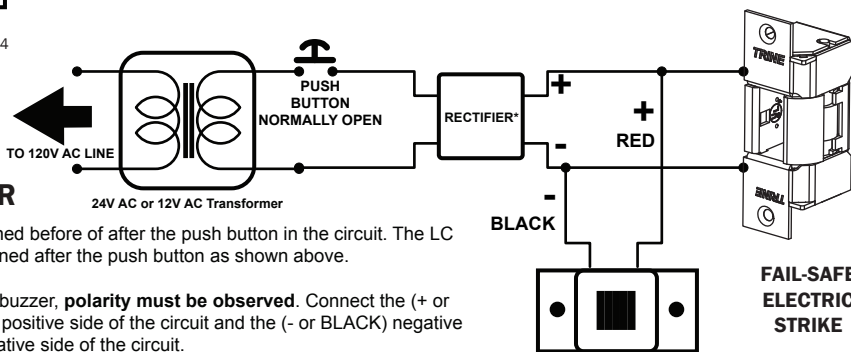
4

TO 120V AC LINE

24V AC or 12V AC Transformer

PUSH BUTTON NORMALLY OPEN

RECTIFIER*

+

-

+

RED

-

BLACK

TRINE

TRINE

FAIL-SAFE ELECTRIC STRIKE

R

ned before of after the push button in the circuit. The LC ned after the push button as shown above.

buzzer, **polarity must be observed**. Connect the (+ or positive side of the circuit and the (- or BLACK) negative ative side of the circuit.